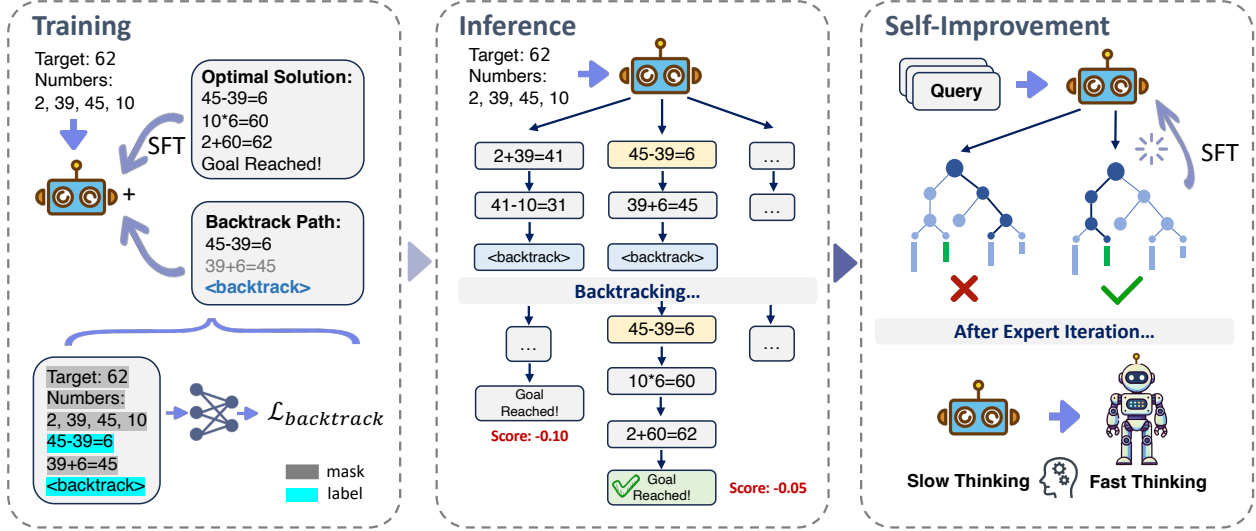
Training

Target: 62
Numbers:
2, 39, 45, 10

Optimal Solution:
45-39=6
10*6=60
2+60=62
Goal Reached!

SFT

+

Backtrack Path:
45-39=6
39+6=45
<backtrack>

Target: 62
Numbers:
2, 39, 45, 10
45-39=6
39+6=45
<backtrack>

$\mathcal{L}_{backtrack}$

mask
label

Inference

Target: 62
Numbers:
2, 39, 45, 10

2+39=41
45-39=6
...
41-10=31
39+6=45
...
<backtrack>
<backtrack>

Backtracking...

...
45-39=6
...
Goal Reached!
10*6=60
Score: -0.10
2+60=62
Goal Reached!
Score: -0.05

Self-Improvement

Query

SFT

After Expert Iteration...

Slow Thinking
Fast Thinking